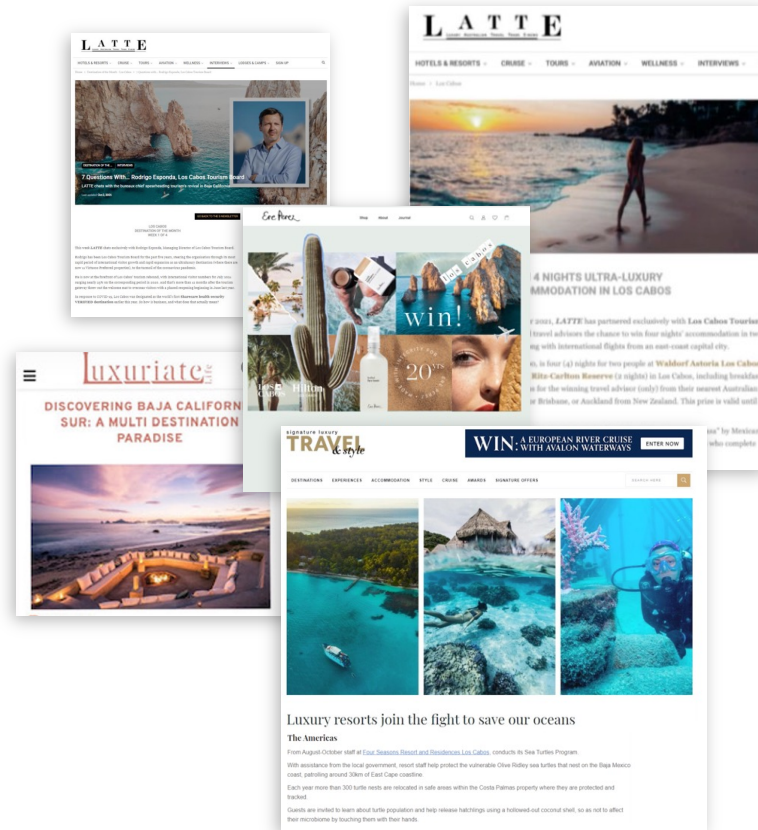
LATTE

HOTELS & RESORTS CRUISE TOURS AVIATION WELLNESS INTERVIEWS LODGES & CAMPS SIGN UP

DESTINATION OF THE... INTERVIEWS

7 Questions With... Rodrigo Esponda, Los Cabos Tourism Board

LATTE chats with the bureau chief spearheading tourism's revival in Baja California

LATTE

HOTELS & RESORTS CRUISE TOURS AVIATION WELLNESS INTERVIEWS

Home > Los Cabos

4 NIGHTS ULTRA-LUXURY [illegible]MMODATION IN LOS CABOS

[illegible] 2021, LATTE has partnered exclusively with Los Cabos Touris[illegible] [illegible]ravel advisors the chance to win four nights' accommodation in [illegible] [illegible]g with international flights from an east-coast capital city.

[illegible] is four (4) nights for two people at Waldorf Astoria Los Cabo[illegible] Ritz-Carlton Reserve (2 nights) in Los Cabos, including breakfa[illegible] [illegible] for the winning travel advisor (only) from their nearest Australia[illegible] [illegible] Brisbane, or Auckland from New Zealand. This prize is valid until

Luxuriate

DISCOVERING BAJA CALIFORNIA SUR: A MULTI DESTINATION PARADISE

Shop About Journal

win!

Los Cabos

20%

signature luxury TRAVEL & style

WIN: A EUROPEAN RIVER CRUISE WITH AVALON WATERWAYS ENTER NOW

DESTINATIONS EXPERIENCES ACCOMMODATION STYLE CRUISE AWARDS SIGNATURE OFFERS

SEARCH HERE

Luxury resorts join the fight to save our oceans

The Americas

From August-October staff at Four Seasons Resort and Residences Los Cabos, conducts its Sea Turtles Program.

With assistance from the local government, resort staff help protect the vulnerable Olive Ridley sea turtles that nest on the Baja Mexico coast, patroling around 30km of East Cape coastline.

Each year more than 300 turtle nests are relocated in safe areas within the Costa Palmas property where they are protected and tracked.

Guests are invited to learn about turtle population and help release hatchings using a hollowed-out coconut shell, so as not to affect their microbiome by touching them with their hands.